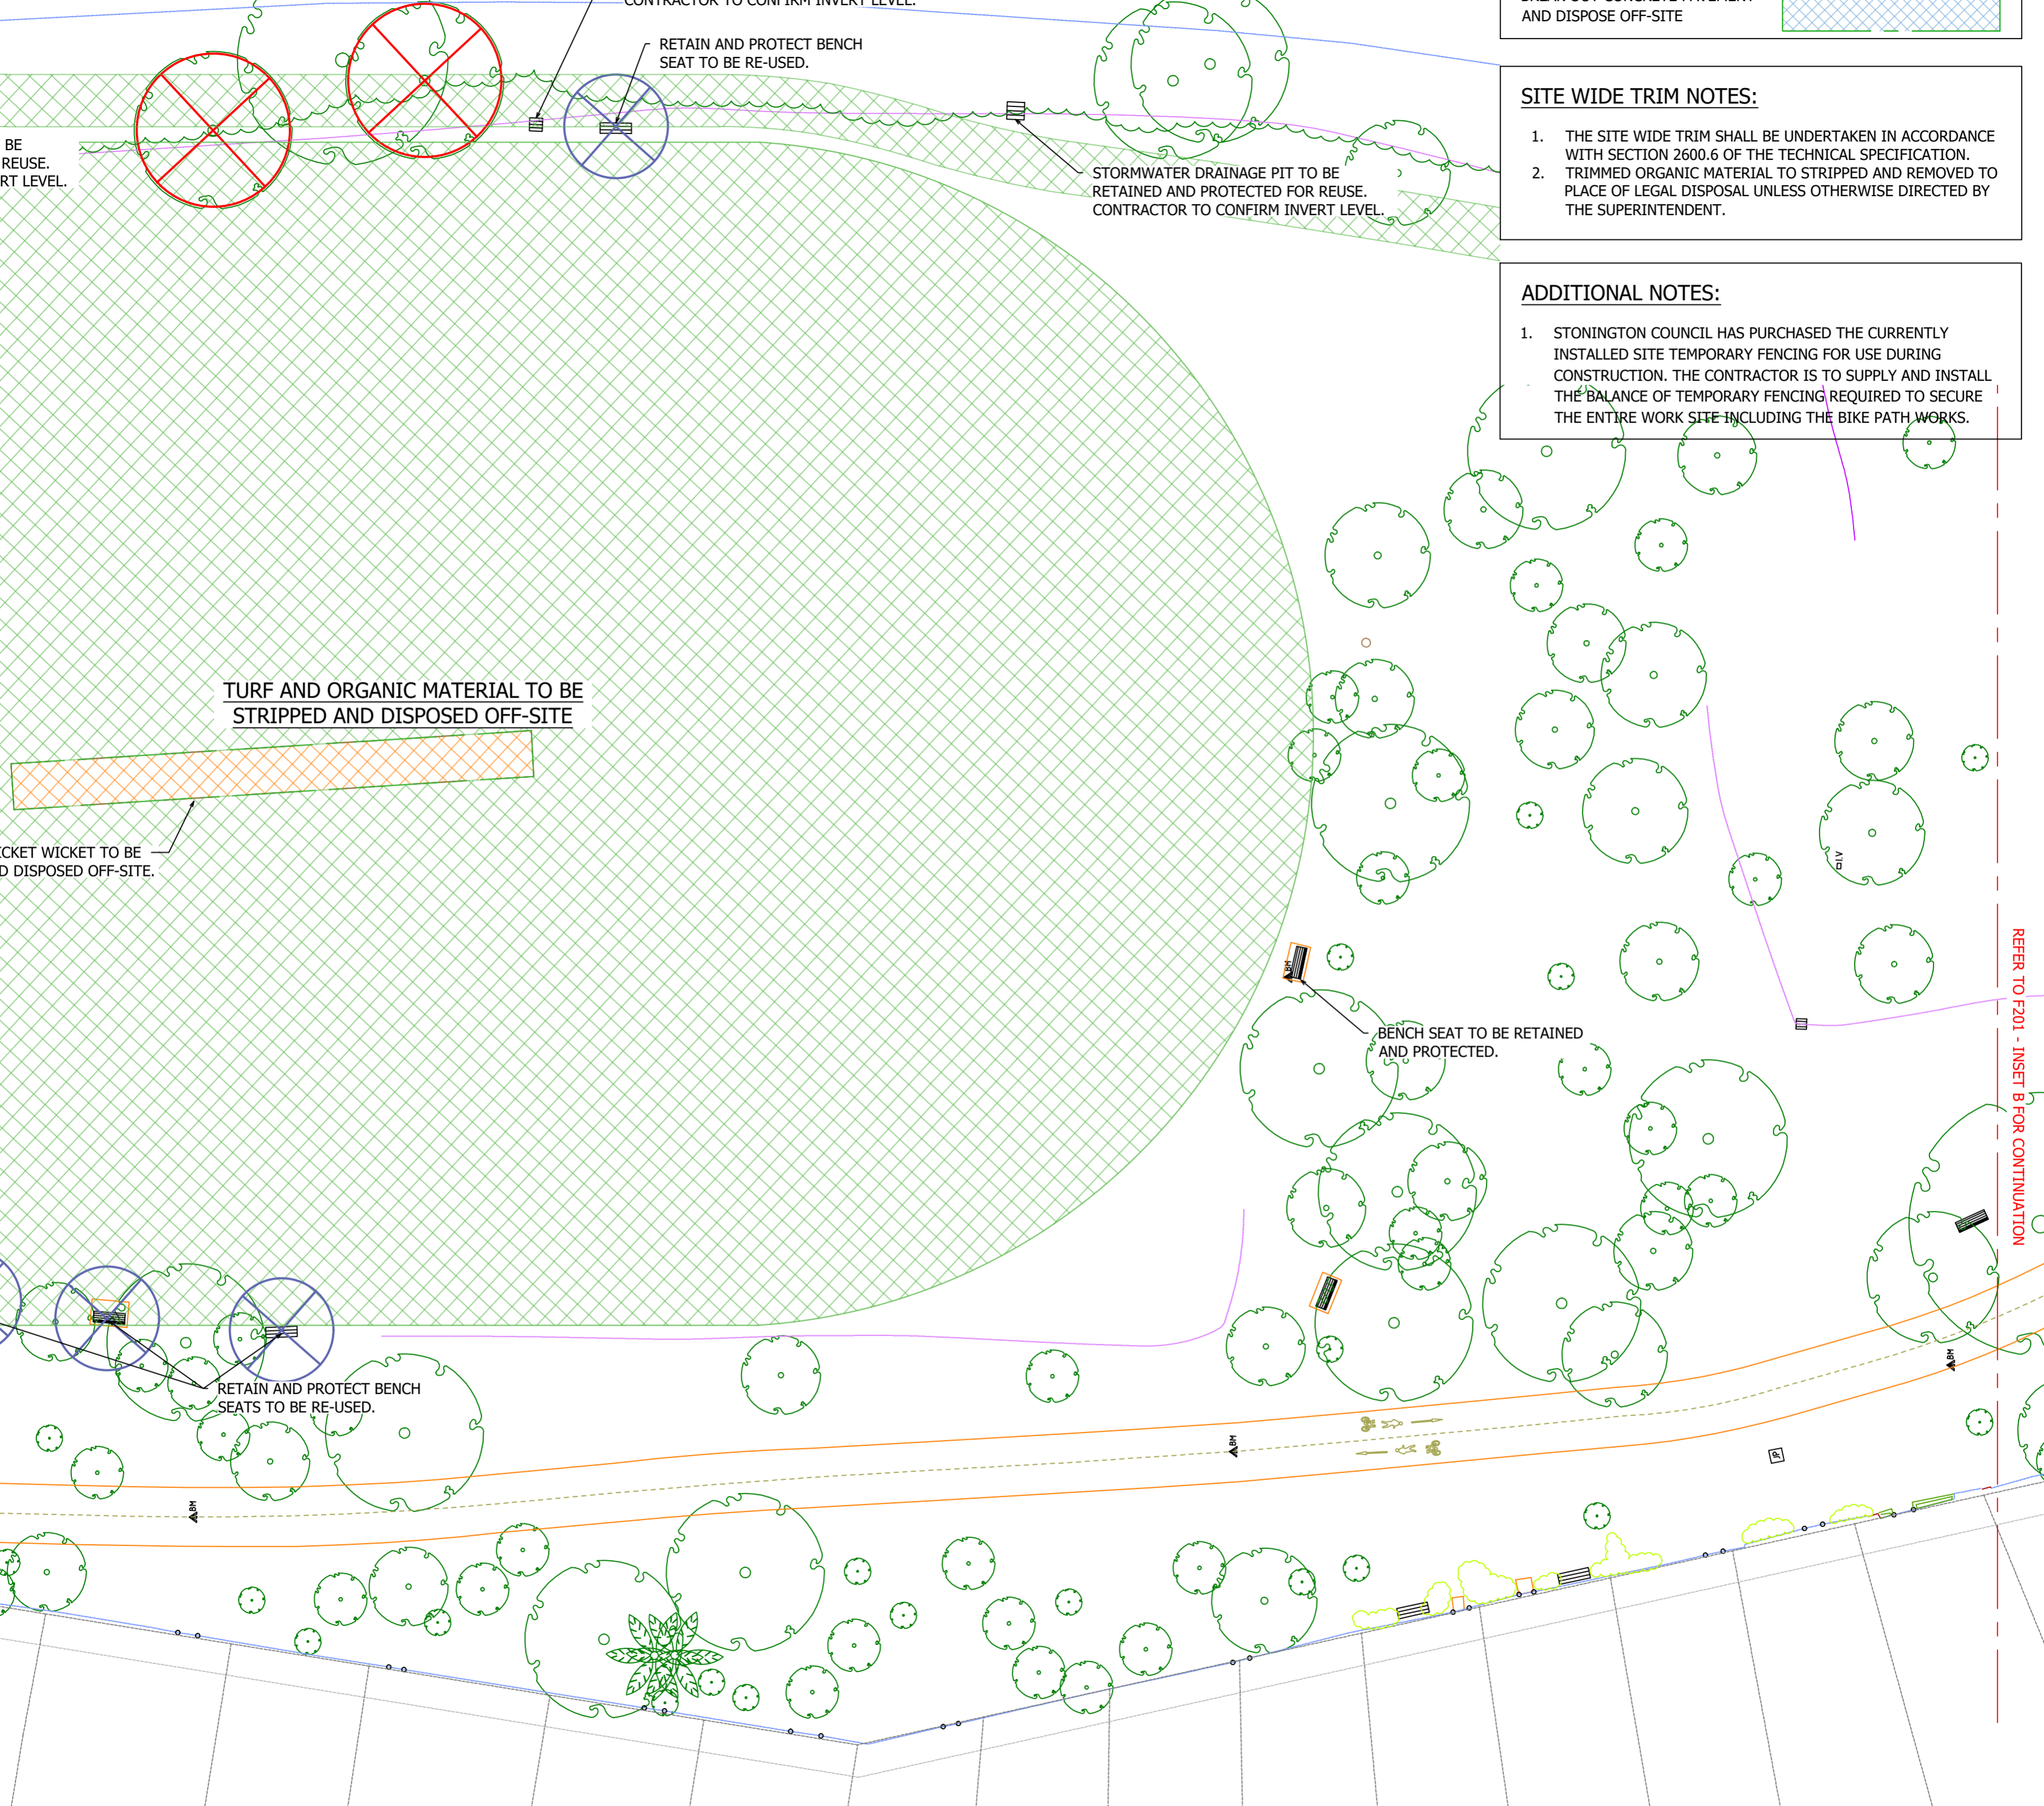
CONTRACTOR TO CONFIRM INVERT LEVEL.

AND DISPOSE OFF-SITE

RETAIN AND PROTECT BENCH SEAT TO BE RE-USED.

BE
REUSE.
RT LEVEL.

SITE WIDE TRIM NOTES:

1. THE SITE WIDE TRIM SHALL BE UNDERTAKEN IN ACCORDANCE WITH SECTION 2600.6 OF THE TECHNICAL SPECIFICATION.
2. TRIMMED ORGANIC MATERIAL TO STRIPPED AND REMOVED TO PLACE OF LEGAL DISPOSAL UNLESS OTHERWISE DIRECTED BY THE SUPERINTENDENT.

STORMWATER DRAINAGE PIT TO BE RETAINED AND PROTECTED FOR REUSE. CONTRACTOR TO CONFIRM INVERT LEVEL.

ADDITIONAL NOTES:

1. STONINGTON COUNCIL HAS PURCHASED THE CURRENTLY INSTALLED SITE TEMPORARY FENCING FOR USE DURING CONSTRUCTION. THE CONTRACTOR IS TO SUPPLY AND INSTALL THE BALANCE OF TEMPORARY FENCING REQUIRED TO SECURE THE ENTIRE WORK SITE INCLUDING THE BIKE PATH WORKS.

TURF AND ORGANIC MATERIAL TO BE STRIPPED AND DISPOSED OFF-SITE

CKET WICKET TO BE
D DISPOSED OFF-SITE.

BENCH SEAT TO BE RETAINED AND PROTECTED.

REFER TO F201 - INSET B FOR CONTINUATION

RETAIN AND PROTECT BENCH SEATS TO BE RE-USED.